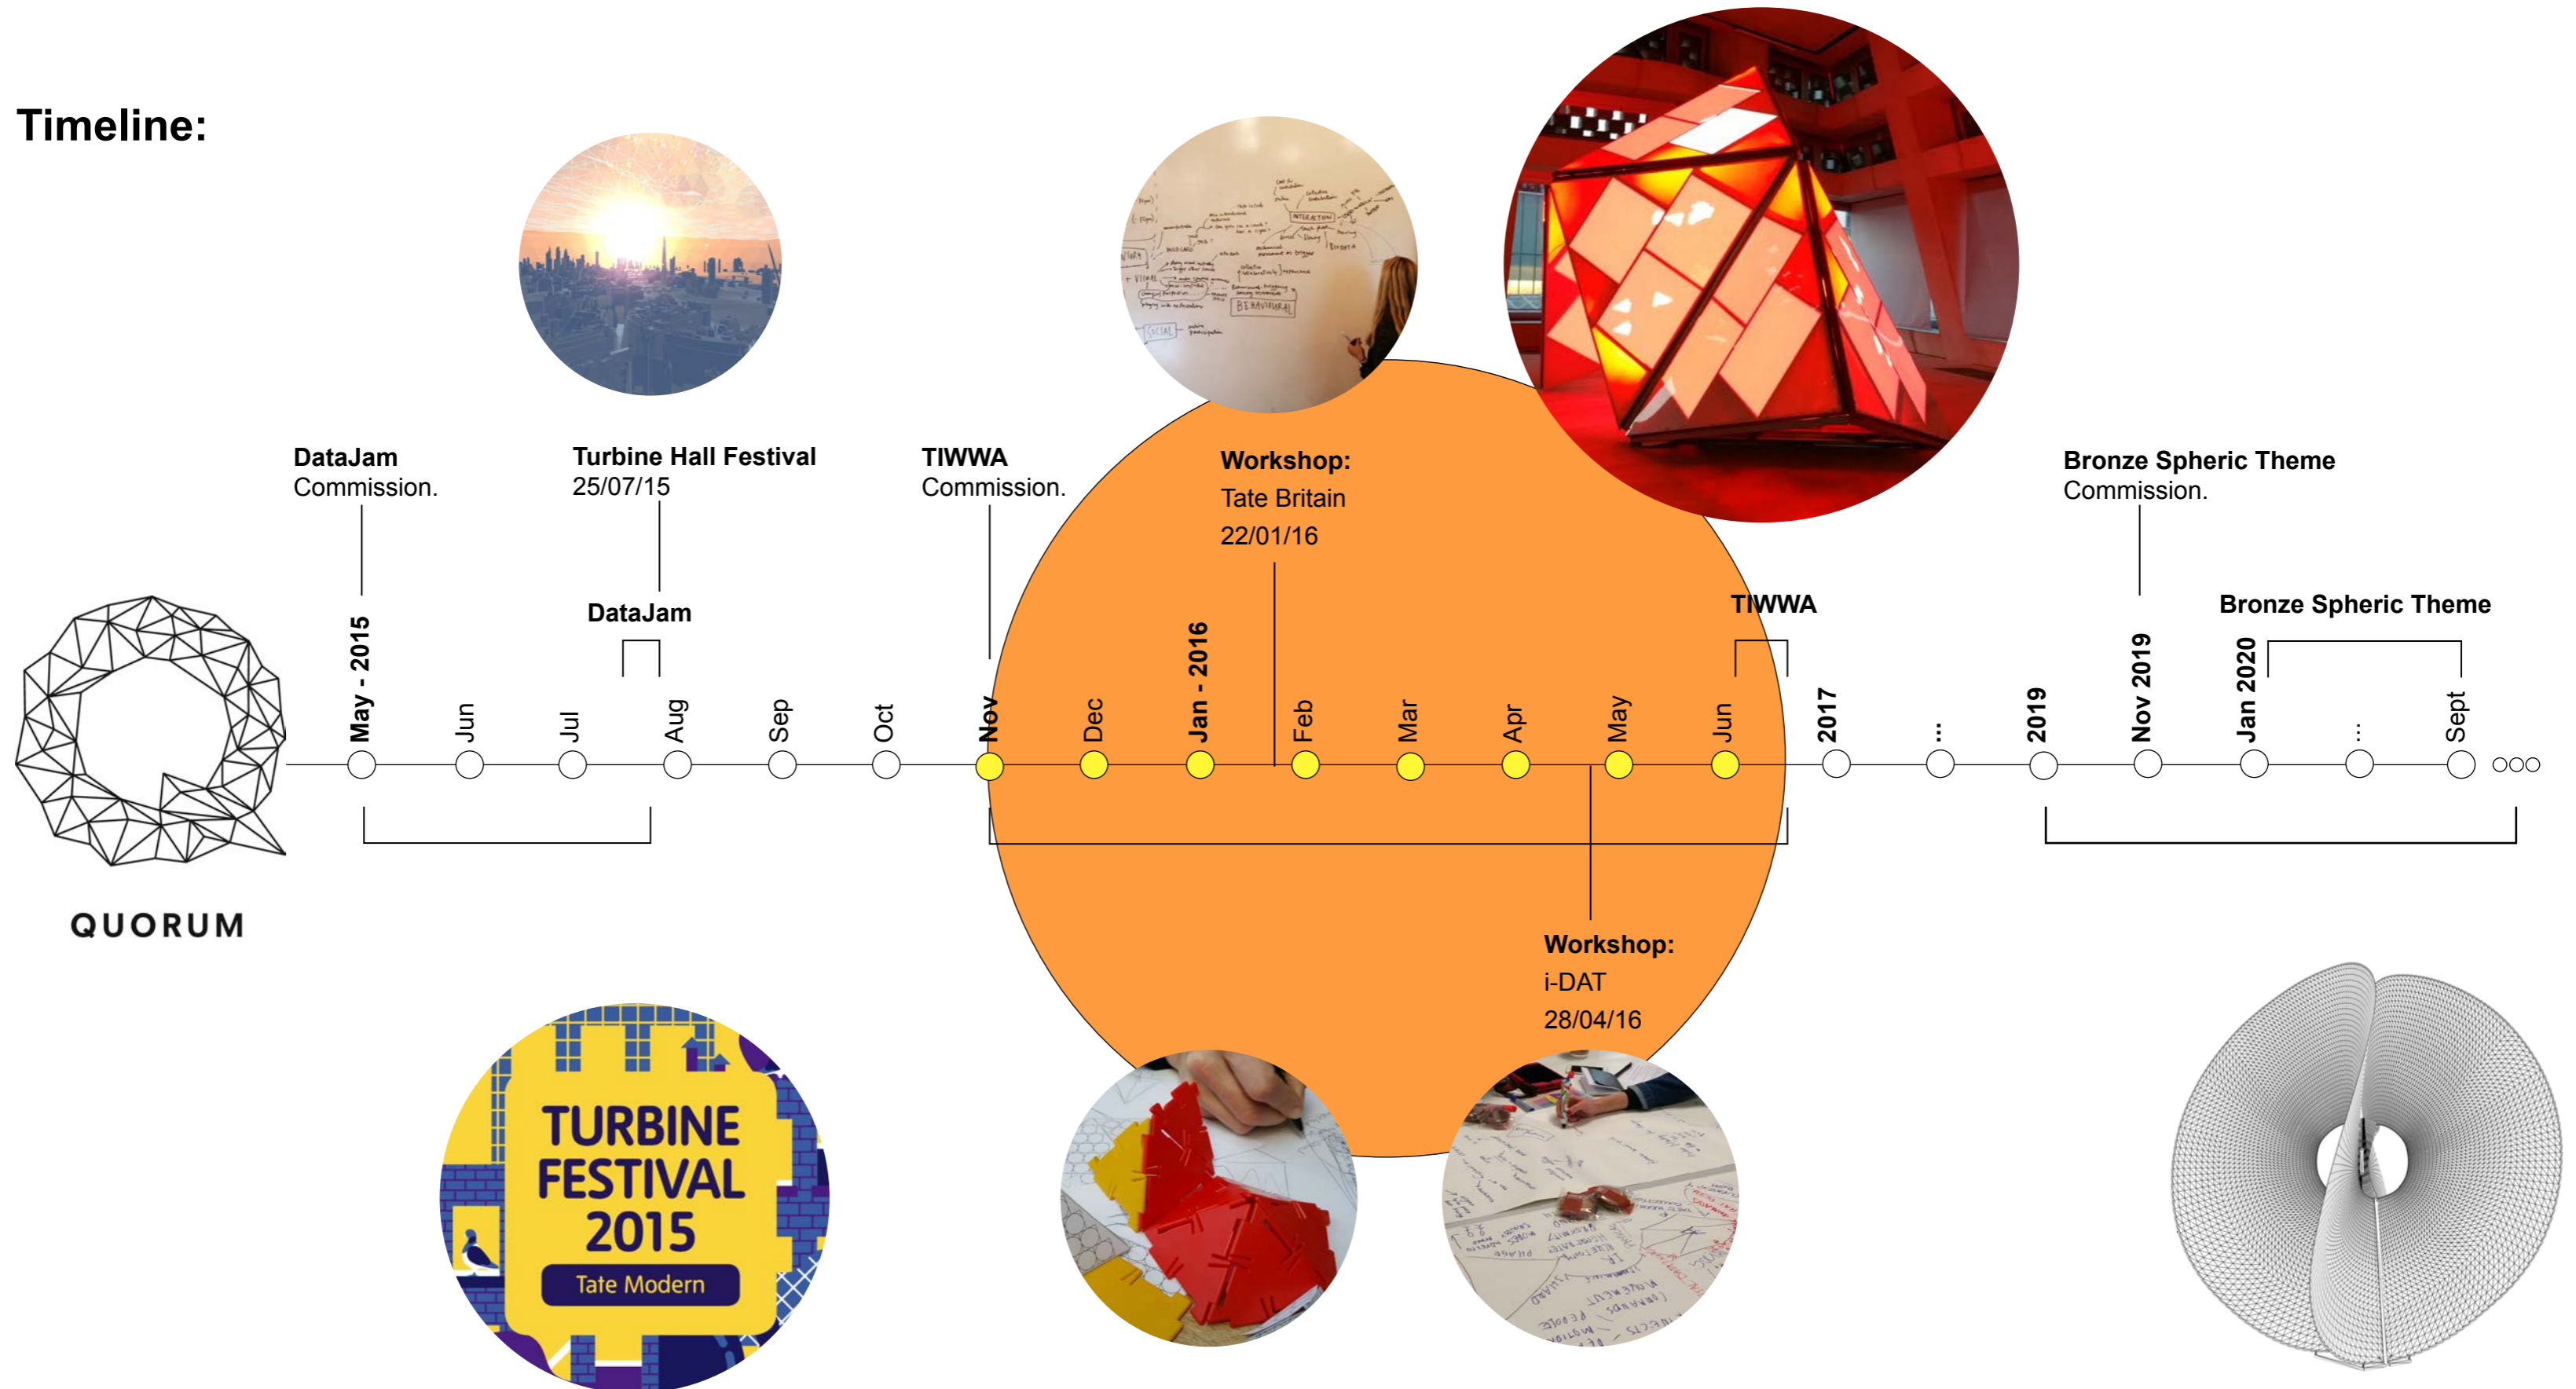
Timeline:

DataJam
Commission.

Turbine Hall Festival
25/07/15

TIWWA
Commission.

Workshop:
Tate Britain
22/01/16

Bronze Spheric Theme
Commission.

DataJam

TIWWA

Bronze Spheric Theme

May - 2015
Jun
Jul
Aug
Sep
Oct
Nov
Dec
Jan - 2016
Feb
Mar
Apr
May
Jun
2017
...
2019
Nov 2019
Jan 2020
...
Sept

QUORUM

Workshop:
i-DAT
28/04/16

TURBINE FESTIVAL 2015
Tate Modern